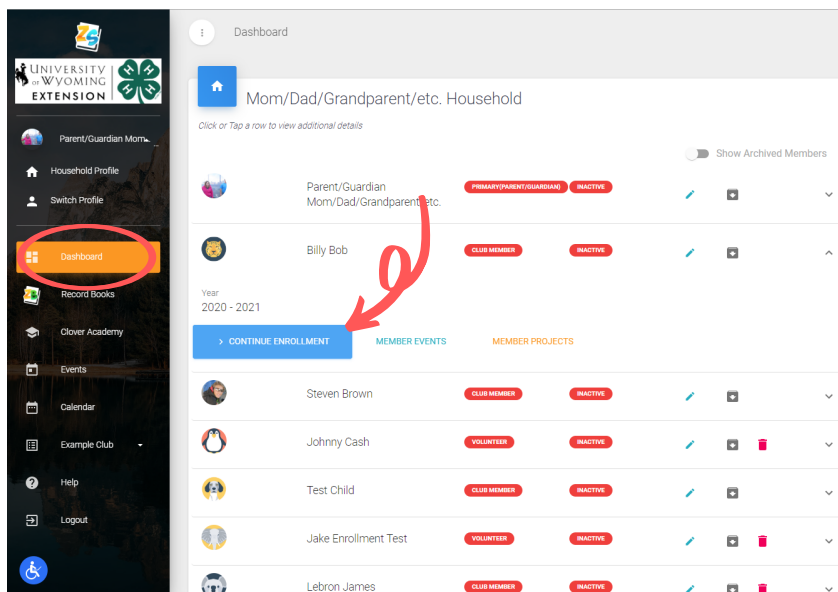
UNIVERSITY OF WYOMING
EXTENSION

Parent/Guardian Mom...
Household Profile
Switch Profile
Dashboard
Record Books
Clover Academy
Events
Calendar
Example Club
Help
Logout

Dashboard

Mom/Dad/Grandparent/etc. Household

Click or Tap a row to view additional details

Show Archived Members

Parent/Guardian Mom/Dad/Grandparent/etc. PRIMARY(PARENT/GUARDIAN) INACTIVE

Billy Bob CLUB MEMBER INACTIVE

Year
2020 - 2021

CONTINUE ENROLLMENT MEMBER EVENTS MEMBER PROJECTS

Steven Brown CLUB MEMBER INACTIVE

Johnny Cash VOLUNTEER INACTIVE

Test Child CLUB MEMBER INACTIVE

Jake Enrollment Test VOLUNTEER INACTIVE

Lebron James CLUB MEMBER INACTIVE